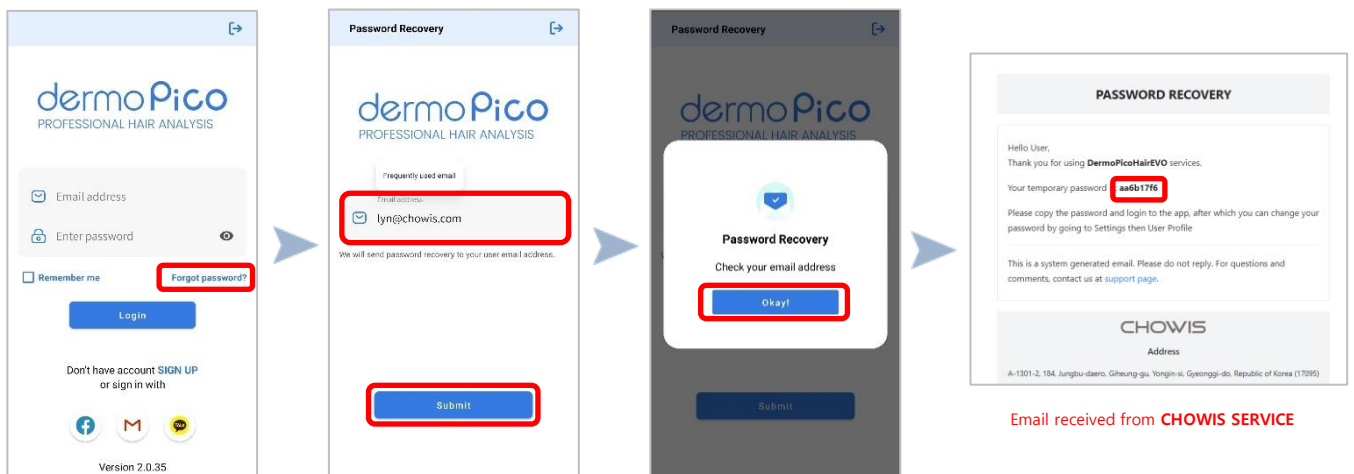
dermoPico
PROFESSIONAL HAIR ANALYSIS

Email address

Enter password

Remember me

Forgot password?

Login

Don't have account SIGN UP
or sign in with

Version 2.0.35

Password Recovery

dermoPico
PROFESSIONAL HAIR ANALYSIS

Frequently used email

Email address

lyn@chowis.com

We will send password recovery to your user email address.

Submit

Password Recovery

dermoPico
PROFESSIONAL HAIR ANALYSIS

Password Recovery

Check your email address

Okay!

Submit

PASSWORD RECOVERY

Hello User,
Thank you for using DermoPicoHairEVO services.

Your temporary password : aa6b17f6

Please copy the password and login to the app, after which you can change your password by going to Settings then User Profile

This is a system generated email. Please do not reply. For questions and comments, contact us at support page.

CHOWIS

Address

A-1301-2, 184, Jungbu-daero, Giheung-gu, Yongin-si, Gyeonggi-do, Republic of Korea (17095)

Email received from CHOWIS SERVICE